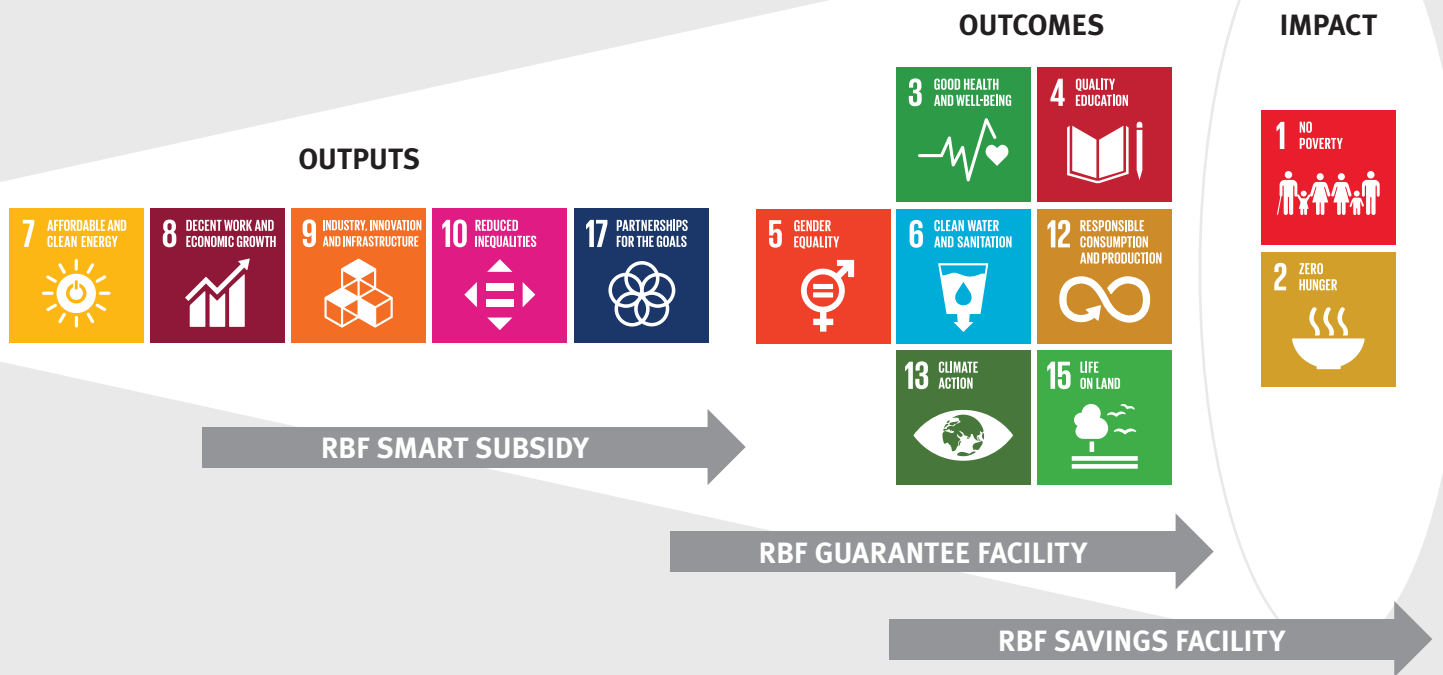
OUTCOMES

IMPACT

OUTPUTS

7 AFFORDABLE AND CLEAN ENERGY

8 DECENT WORK AND ECONOMIC GROWTH

9 INDUSTRY, INNOVATION AND INFRASTRUCTURE

10 REDUCED INEQUALITIES

17 PARTNERSHIPS FOR THE GOALS

5 GENDER EQUALITY

3 GOOD HEALTH AND WELL-BEING

4 QUALITY EDUCATION

6 CLEAN WATER AND SANITATION

12 RESPONSIBLE CONSUMPTION AND PRODUCTION

13 CLIMATE ACTION

15 LIFE ON LAND

1 NO POVERTY

2 ZERO HUNGER

RBF SMART SUBSIDY

RBF GUARANTEE FACILITY

RBF SAVINGS FACILITY